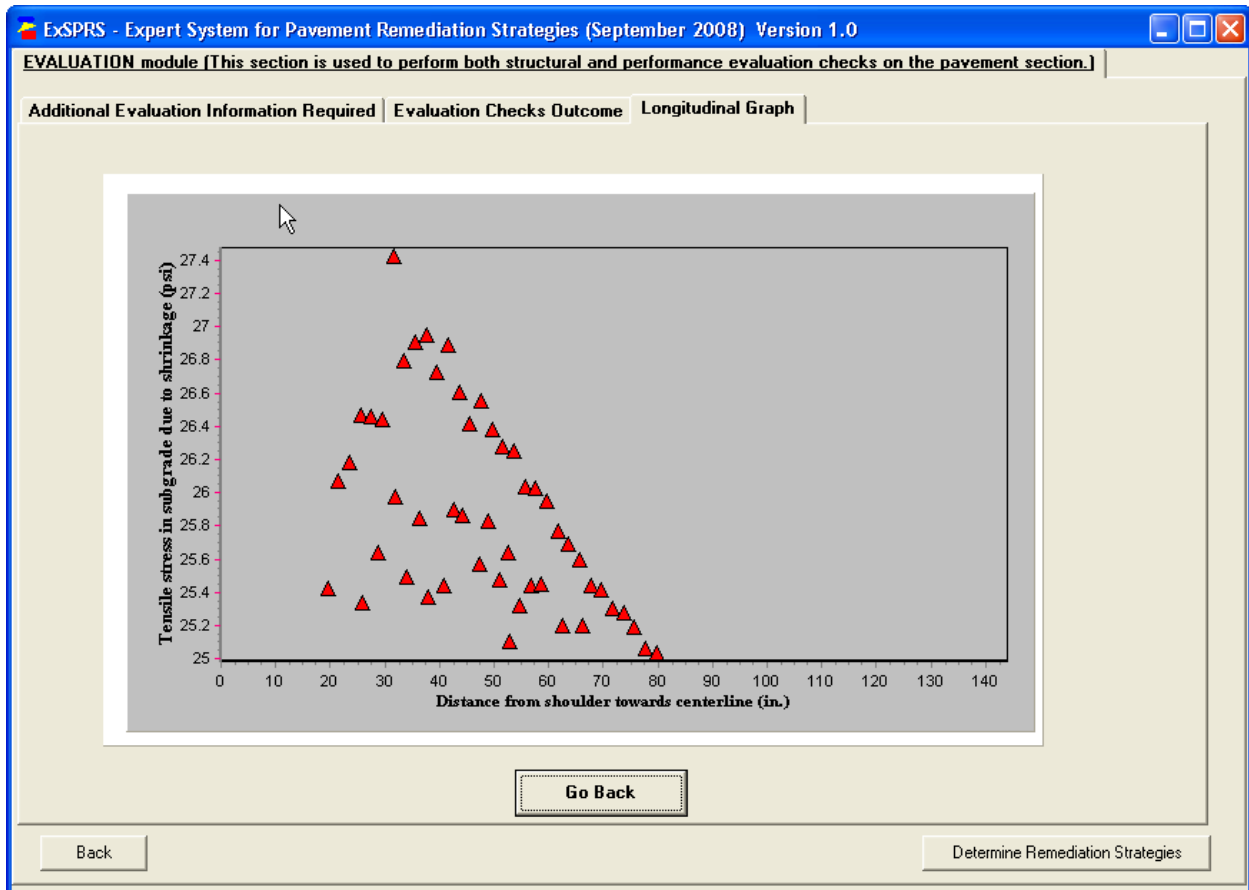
ExSPRS - Expert System for Pavement Remediation Strategies (September 2008) Version 1.0

EVALUATION module (This section is used to perform both structural and performance evaluation checks on the pavement section.)

Additional Evaluation Information Required | Evaluation Checks Outcome | Longitudinal Graph

Tensile stress in subgrade due to shrinkage (psi)

27.4
27.2
27
26.8
26.6
26.4
26.2
26
25.8
25.6
25.4
25.2
25

0 10 20 30 40 50 60 70 80 90 100 110 120 130 140

Distance from shoulder towards centerline (in.)

Go Back

Back

Determine Remediation Strategies